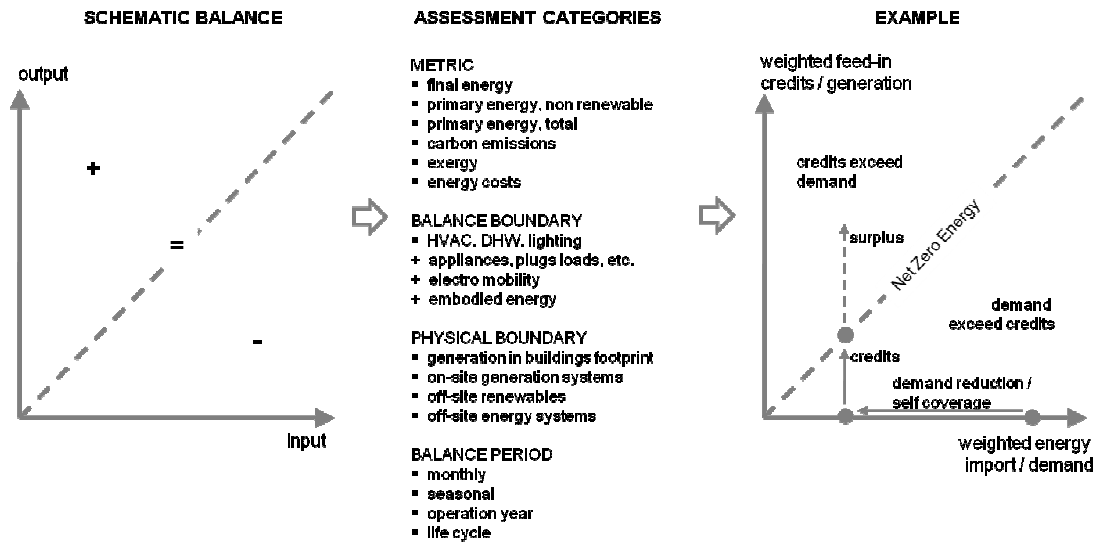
SCHEMATIC BALANCE

output

+

=

-

input

ASSESSMENT CATEGORIES

METRIC
▪ final energy
▪ primary energy, non renewable
▪ primary energy, total
▪ carbon emissions
▪ exergy
▪ energy costs

BALANCE BOUNDARY
▪ HVAC, DHW, lighting
+ appliances, plugs loads, etc.
+ electro mobility
+ embodied energy

PHYSICAL BOUNDARY
▪ generation in buildings footprint
▪ on-site generation systems
▪ off-site renewables
▪ off-site energy systems

BALANCE PERIOD
▪ monthly
▪ seasonal
▪ operation year
▪ life cycle

EXAMPLE

weighted feed-in credits / generation

credits exceed demand

surplus

Net Zero Energy

demand exceed credits

credits

demand reduction / self coverage

weighted energy import / demand